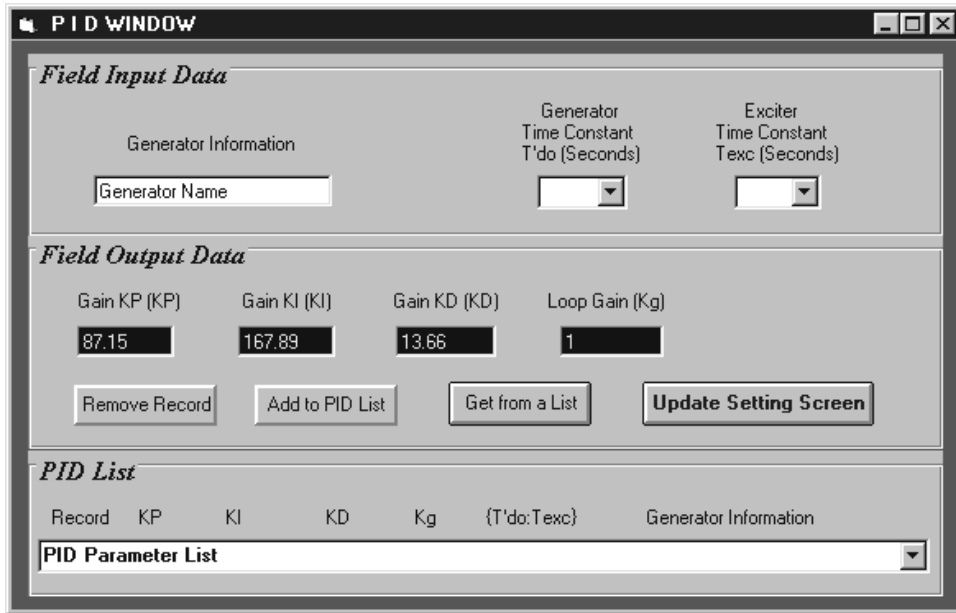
P I D WINDOW

Field Input Data

Generator Information

Generator Name

Generator Time Constant T'do (Seconds)

Exciter Time Constant Texc (Seconds)

Field Output Data

Gain KP (KP)

87.15

Gain KI (KI)

167.89

Gain KD (KD)

13.66

Loop Gain (Kg)

1

Remove Record

Add to PID List

Get from a List

Update Setting Screen

PID List

Record KP KI KD Kg {T'do:Texc} Generator Information

PID Parameter List